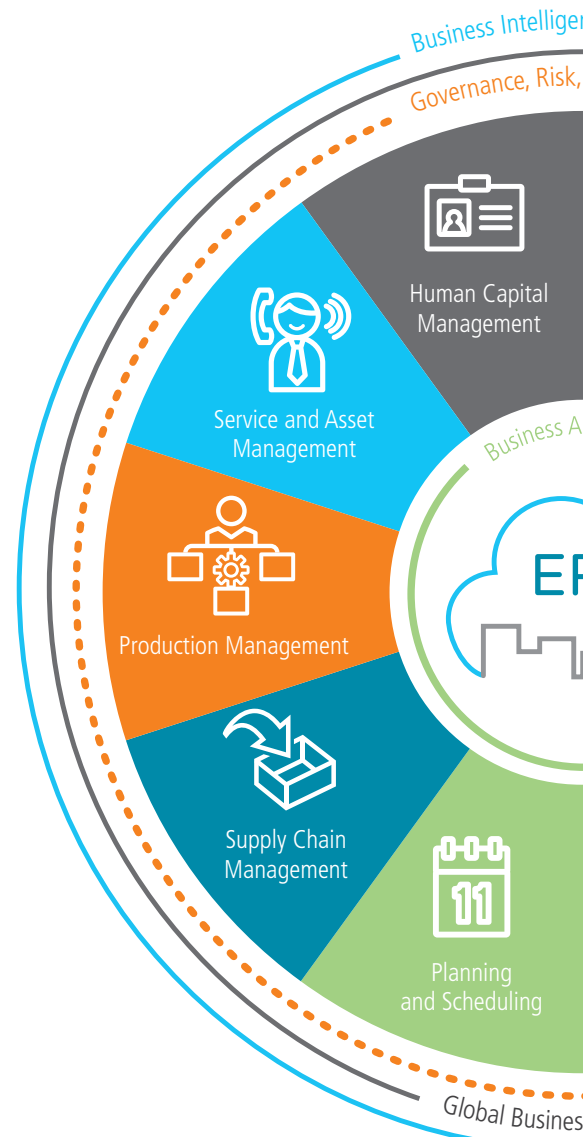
Business Intelligen

Governance, Risk,

Human Capital Management

Service and Asset Management

Business A

ER

Production Management

Supply Chain Management

11

Planning and Scheduling

Global Busines